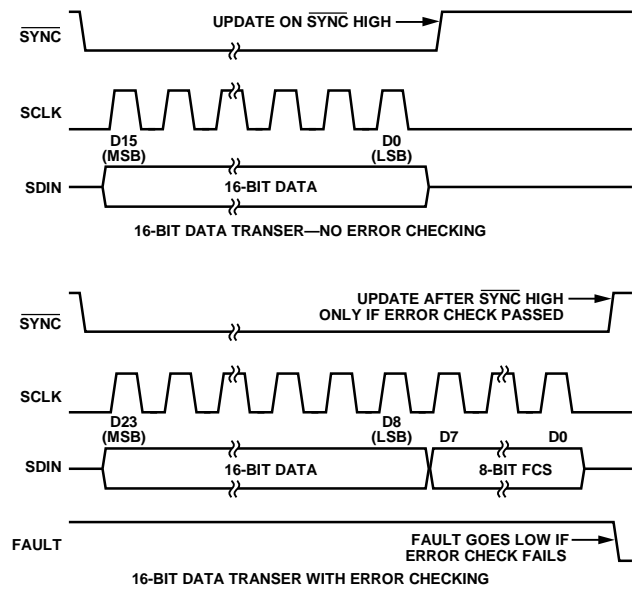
$\overline{SYNC}$

UPDATE ON $\overline{SYNC}$ HIGH

SCLK

D15 (MSB)

D0 (LSB)

SDIN

16-BIT DATA

16-BIT DATA TRANSER—NO ERROR CHECKING

$\overline{SYNC}$

UPDATE AFTER $\overline{SYNC}$ HIGH ONLY IF ERROR CHECK PASSED

SCLK

D23 (MSB)

D8 (LSB)

D7

D0

SDIN

16-BIT DATA

8-BIT FCS

FAULT

FAULT GOES LOW IF ERROR CHECK FAILS

16-BIT DATA TRANSER WITH ERROR CHECKING